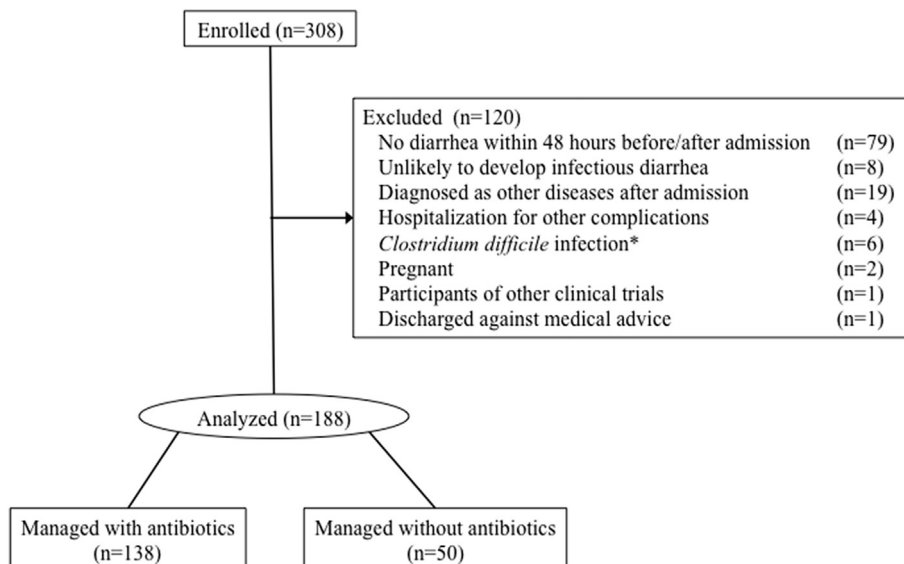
Enrolled (n=308)

Excluded (n=120)
No diarrhea within 48 hours before/after admission (n=79)
Unlikely to develop infectious diarrhea (n=8)
Diagnosed as other diseases after admission (n=19)
Hospitalization for other complications (n=4)
*Clostridium difficile* infection* (n=6)
Pregnant (n=2)
Participants of other clinical trials (n=1)
Discharged against medical advice (n=1)

Analyzed (n=188)

Managed with antibiotics (n=138)

Managed without antibiotics (n=50)